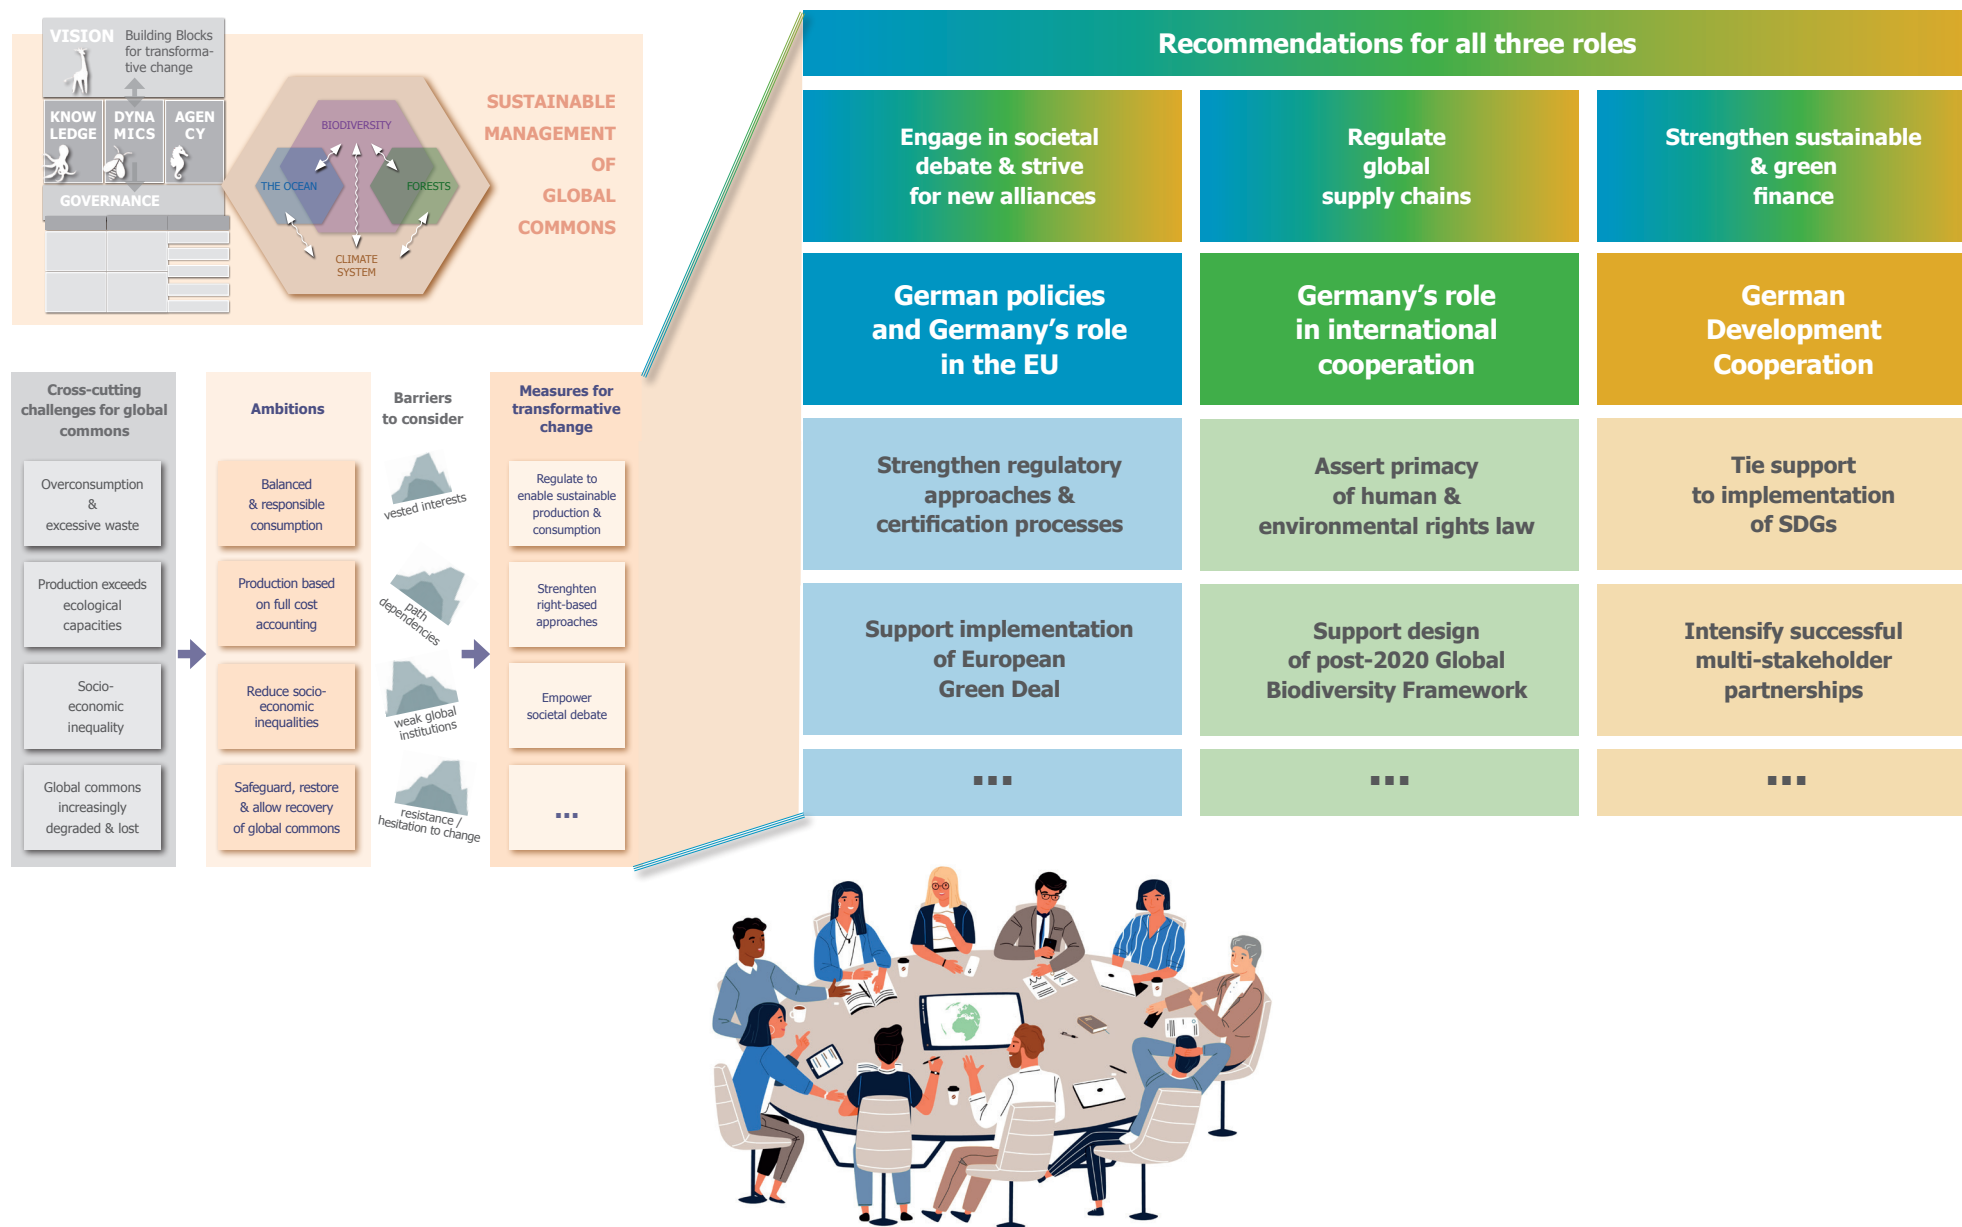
VISION Building Blocks for transformative change

KNOW LEDGE DYNA MICS AGEN CY

GOVERNANCE

BIODIVERSITY
THE OCEAN
FORESTS
CLIMATE SYSTEM

SUSTAINABLE MANAGEMENT OF GLOBAL COMMONS

Cross-cutting challenges for global commons

Overconsumption & excessive waste

Production exceeds ecological capacities

Socio-economic inequality

Global commons increasingly degraded & lost

Ambitions

Balanced & responsible consumption

Production based on full cost accounting

Reduce socio-economic inequalities

Safeguard, restore & allow recovery of global commons

Barriers to consider

vested interests

path dependencies

weak global institutions

resistance / hesitation to change

Measures for transformative change

Regulate to enable sustainable production & consumption

Strenghten right-based approaches

Empower societal debate

...

Recommendations for all three roles

| Engage in societal debate & strive for new alliances | Regulate global supply chains | Strengthen sustainable & green finance |
|---|---|---|
| German policies and Germany's role in the EU | Germany's role in international cooperation | German Development Cooperation |
| Strengthen regulatory approaches & certification processes | Assert primacy of human & environmental rights law | Tie support to implementation of SDGs |
| Support implementation of European Green Deal | Support design of post-2020 Global Biodiversity Framework | Intensify successful multi-stakeholder partnerships |
| ... | ... | ... |